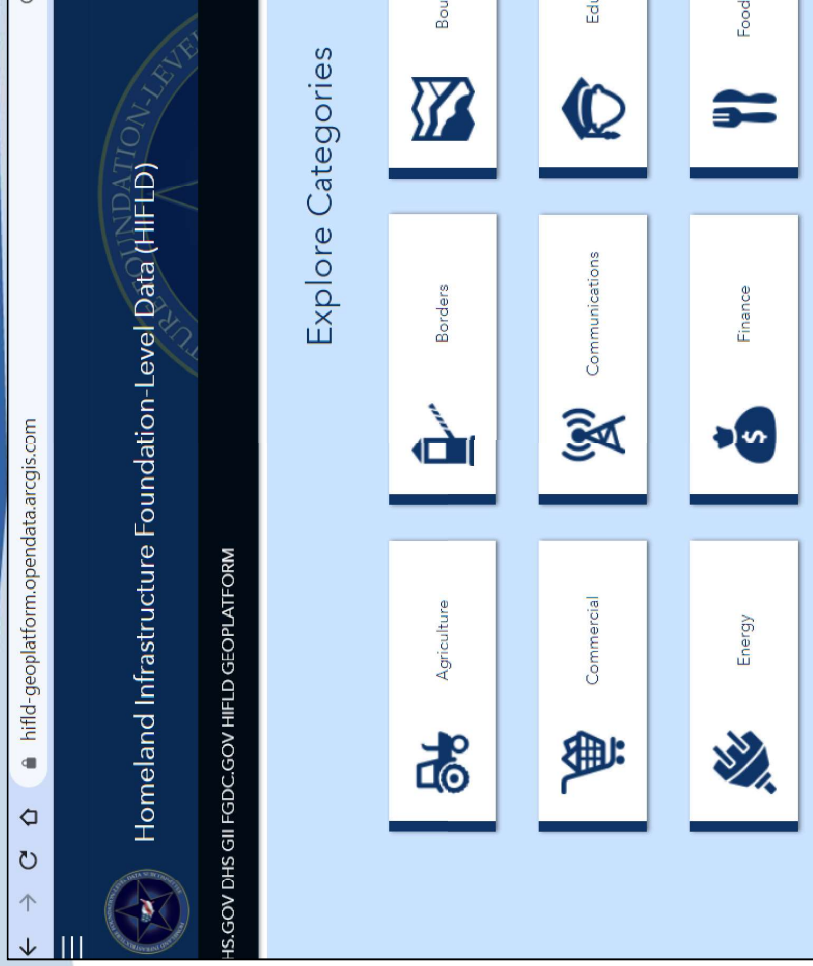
hifld-geoplatform.opendata.arcgis.com

Homeland Infrastructure Foundation-Level Data (HIFLD)

HS.GOV DHS GII FGDC.GOV HIFLD GEOPLATFORM

Explore Categories

Agriculture

Borders

Bou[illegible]

Commercial

Communications

Edu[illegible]

Energy

Finance

Food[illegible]